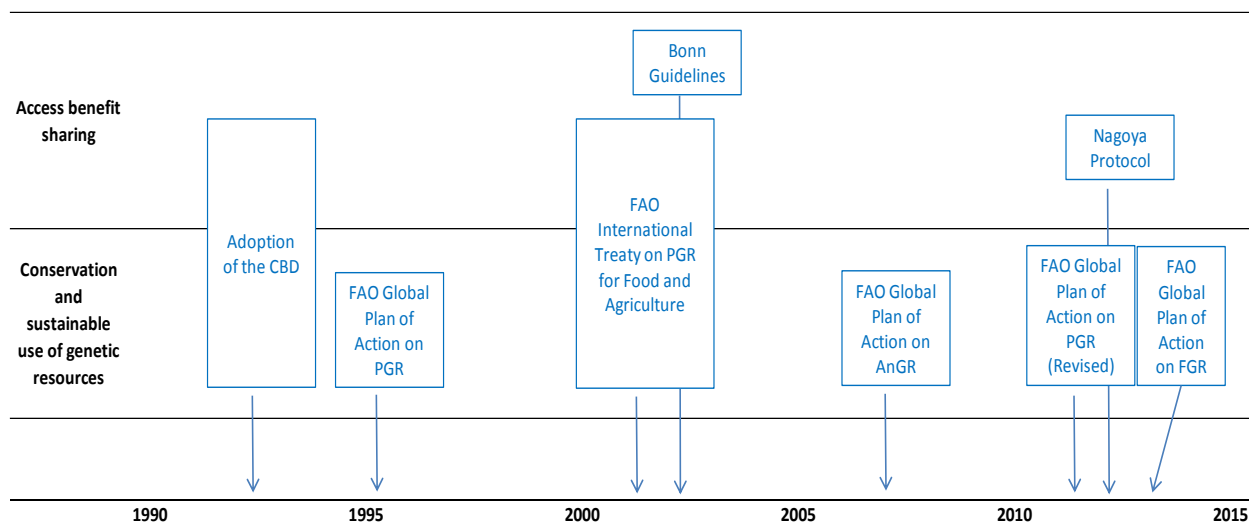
Access benefit sharing

Conservation and sustainable use of genetic resources

Bonn Guidelines

Nagoya Protocol

Adoption of the CBD

FAO Global Plan of Action on PGR

FAO International Treaty on PGR for Food and Agriculture

FAO Global Plan of Action on AnGR

FAO Global Plan of Action on PGR (Revised)

FAO Global Plan of Action on FGR

1990 1995 2000 2005 2010 2015